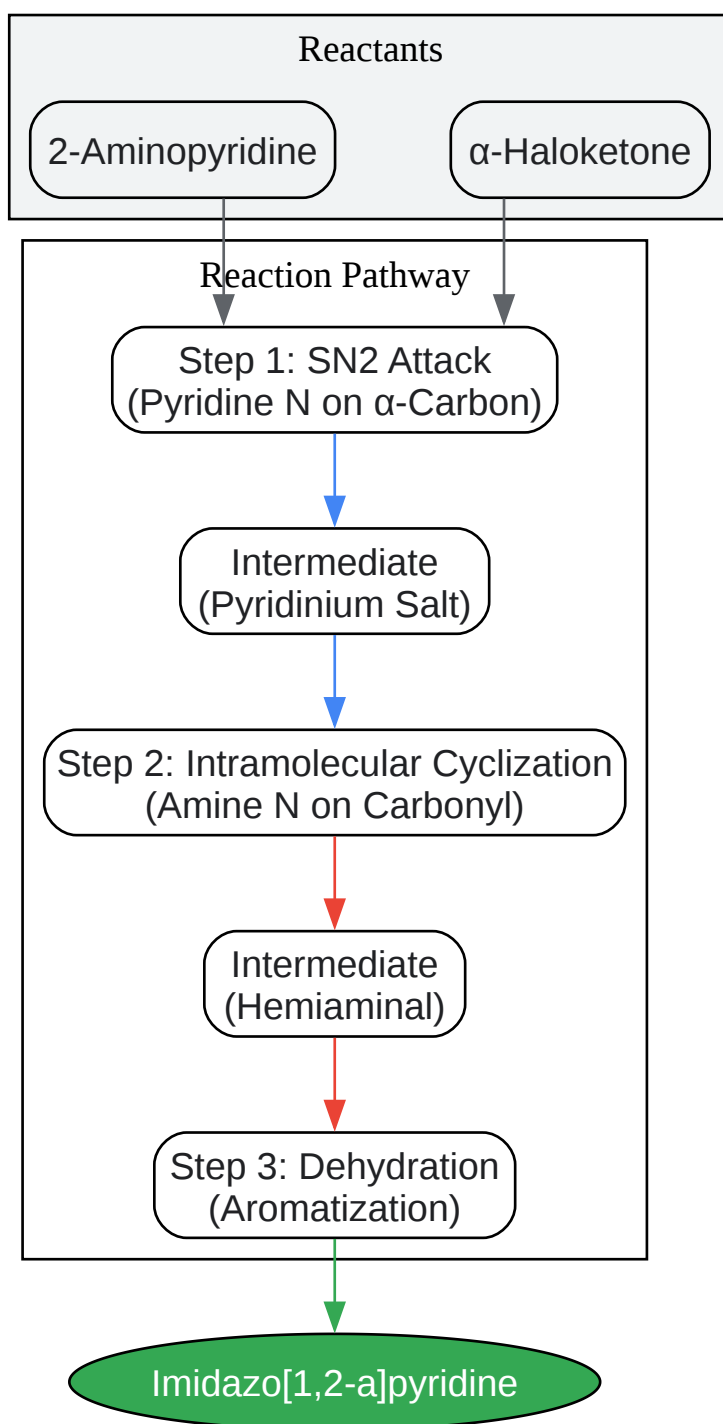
Reactants

2-Aminopyridine

α-Haloketone

Reaction Pathway

Step 1: SN2 Attack
(Pyridine N on α-Carbon)

Intermediate
(Pyridinium Salt)

Step 2: Intramolecular Cyclization
(Amine N on Carbonyl)

Intermediate
(Hemiaminal)

Step 3: Dehydration
(Aromatization)

Imidazo[1,2-a]pyridine